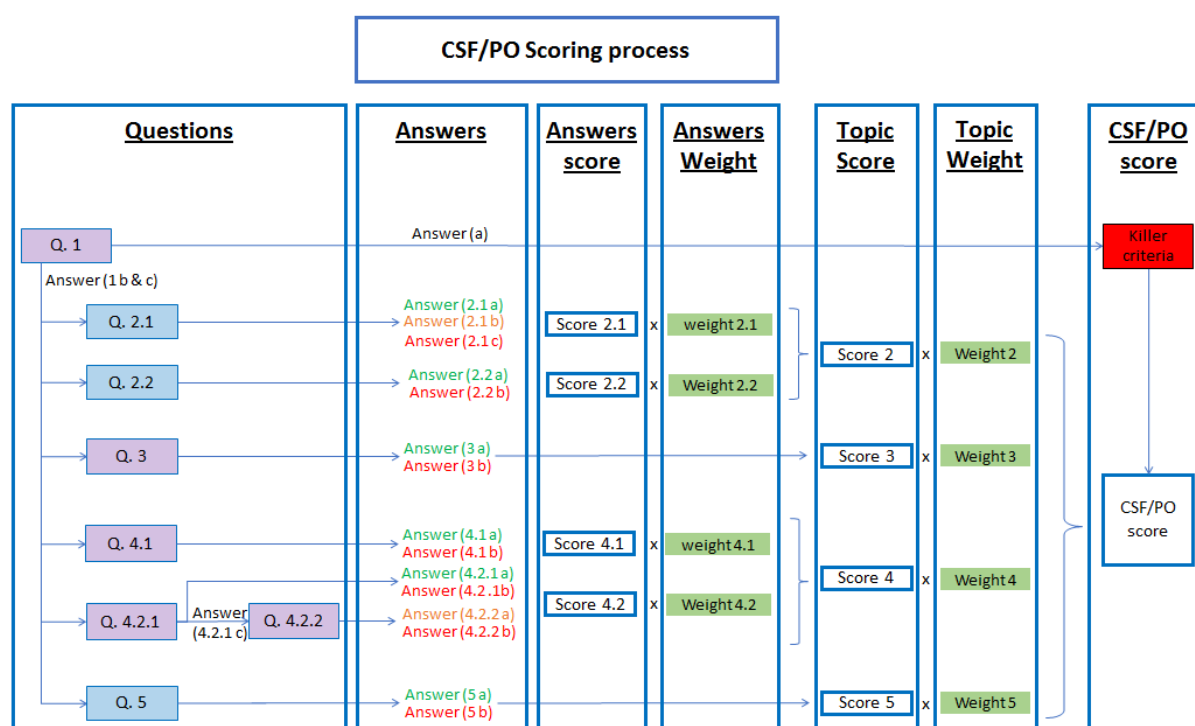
CSF/PO Scoring process

Questions

Answers

Answers score

Answers Weight

Topic Score

Topic Weight

CSF/PO score

Q. 1

Answer (a)

Killer criteria

Answer (1 b & c)

Q. 2.1

Answer (2.1 a)
Answer (2.1 b)
Answer (2.1 c)

Score 2.1 x weight 2.1

Q. 2.2

Answer (2.2 a)
Answer (2.2 b)

Score 2.2 x Weight 2.2

Score 2 x Weight 2

Q. 3

Answer (3 a)
Answer (3 b)

Score 3 x Weight 3

CSF/PO score

Q. 4.1

Answer (4.1 a)
Answer (4.1 b)

Score 4.1 x weight 4.1

Answer (4.2.1 a)
Answer (4.2.1b)

Score 4 x Weight 4

Q. 4.2.1

Answer (4.2.1 c)

Q. 4.2.2

Answer (4.2.2 a)
Answer (4.2.2 b)

Score 4.2 x Weight 4.2

Q. 5

Answer (5 a)
Answer (5 b)

Score 5 x Weight 5